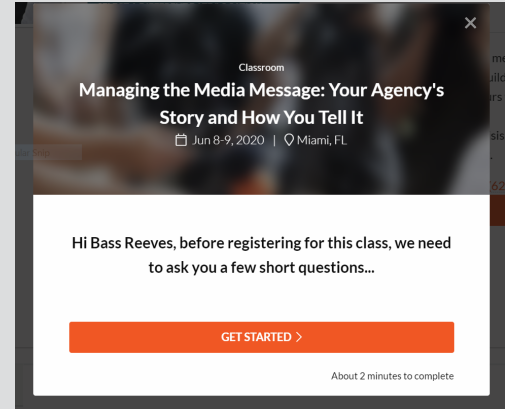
×

Classroom

Managing the Media Message: Your Agency's Story and How You Tell It

Jun 8-9, 2020 | Miami, FL

Hi Bass Reeves, before registering for this class, we need to ask you a few short questions...

GET STARTED >

About 2 minutes to complete